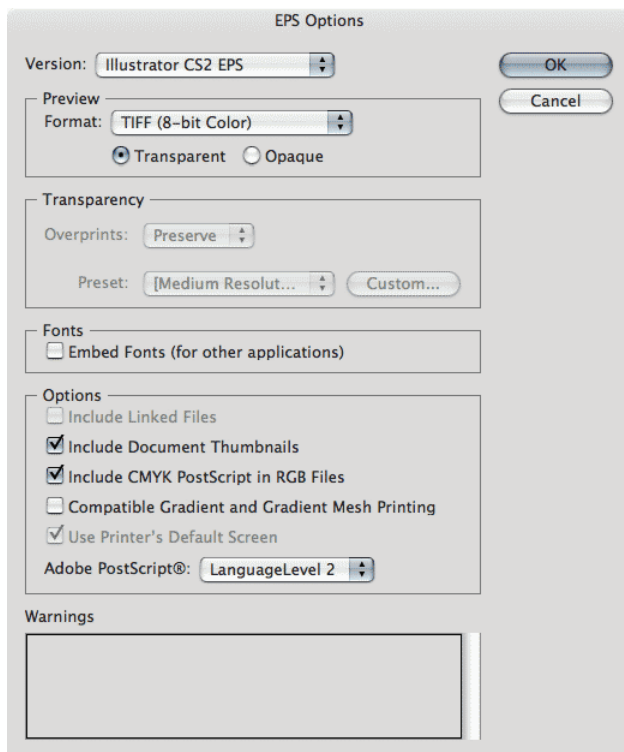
EPS Options

Version: Illustrator CS2 EPS

OK

Cancel

Preview
Format: TIFF (8-bit Color)
Transparent Opaque

Transparency
Overprints: Preserve
Preset: [Medium Resolut... Custom...

Fonts
Embed Fonts (for other applications)

Options
Include Linked Files
Include Document Thumbnails
Include CMYK PostScript in RGB Files
Compatible Gradient and Gradient Mesh Printing
Use Printer's Default Screen
Adobe PostScript®: LanguageLevel 2

Warnings